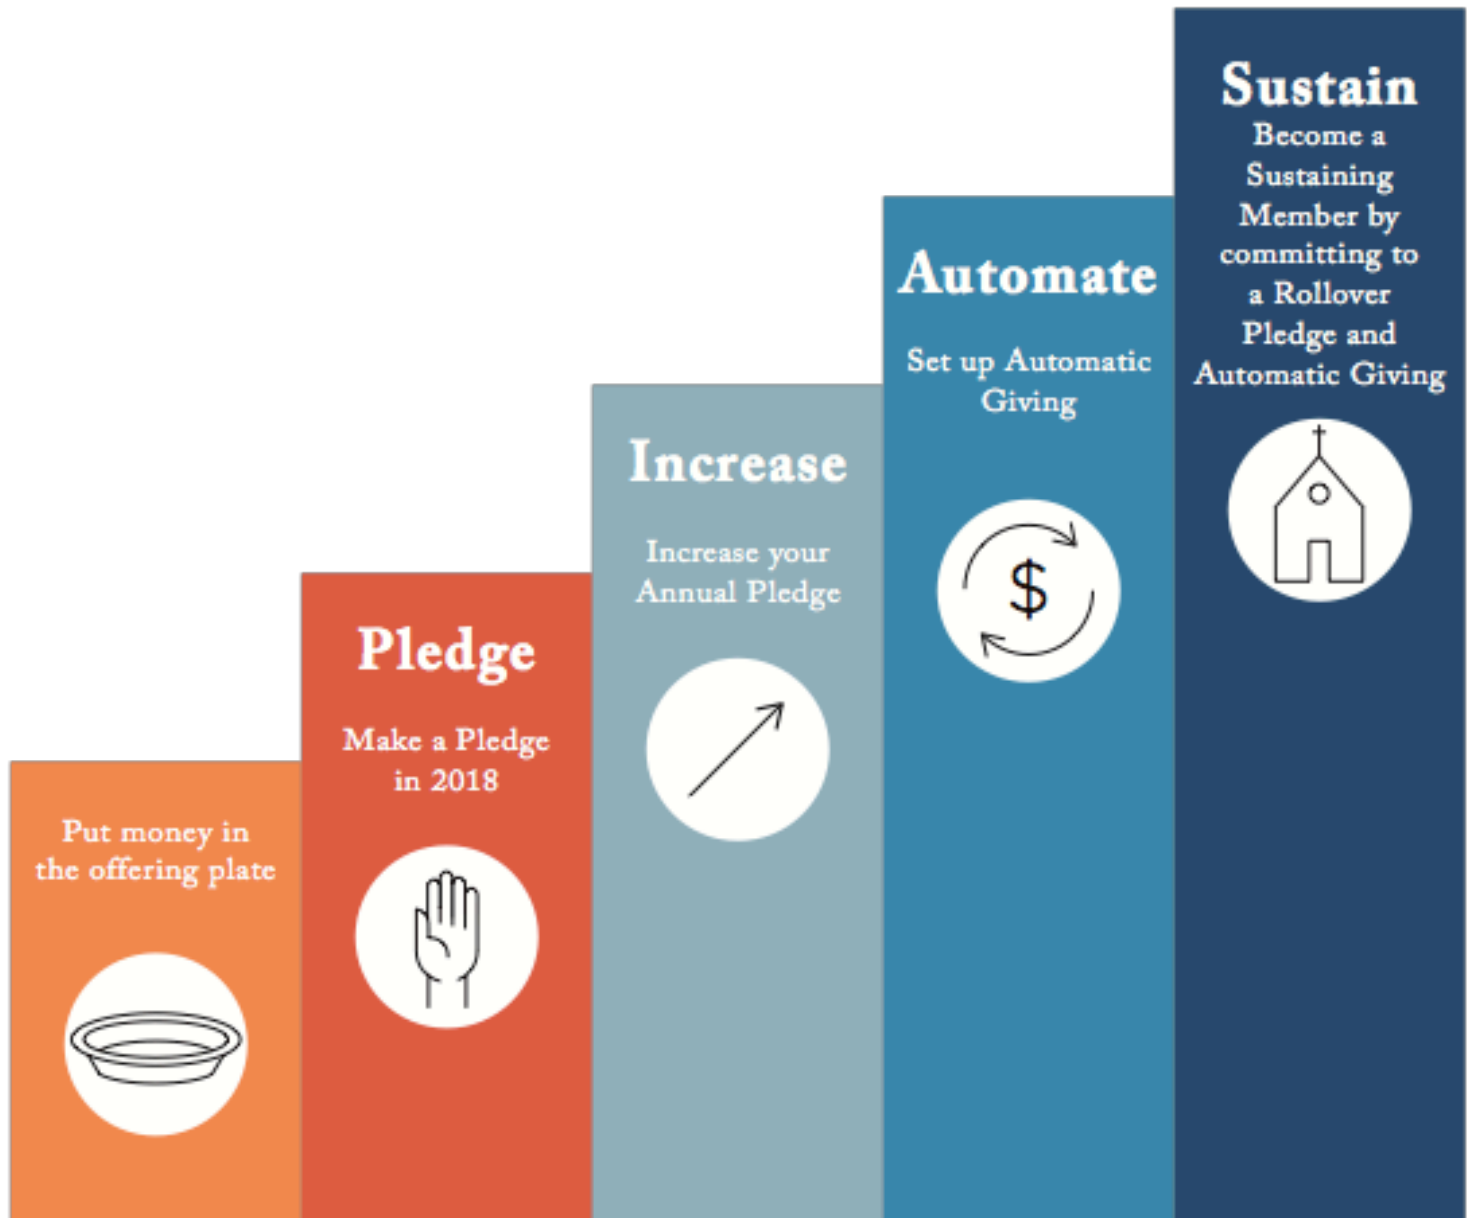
Put money in the offering plate

Pledge

Make a Pledge in 2018

Increase

Increase your Annual Pledge

Automate

Set up Automatic Giving

$

Sustain

Become a Sustaining Member by committing to a Rollover Pledge and Automatic Giving